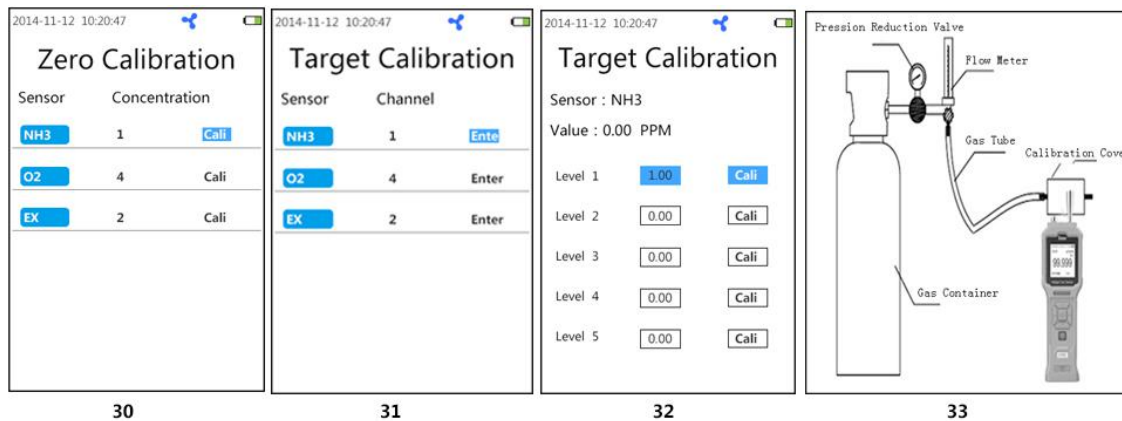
2014-11-12 10:20:47

Zero Calibration

Sensor Concentration

NH3 1 Cali

O2 4 Cali

EX 2 Cali

30

2014-11-12 10:20:47

Target Calibration

Sensor Channel

NH3 1 Ente

O2 4 Enter

EX 2 Enter

31

2014-11-12 10:20:47

Target Calibration

Sensor : NH3

Value : 0.00 PPM

Level 1 1.00 Cali

Level 2 0.00 Cali

Level 3 0.00 Cali

Level 4 0.00 Cali

Level 5 0.00 Cali

32

Pression Reduction Valve

Flow Meter

Gas Tube

Calibration Cove

Gas Container

99.999

33